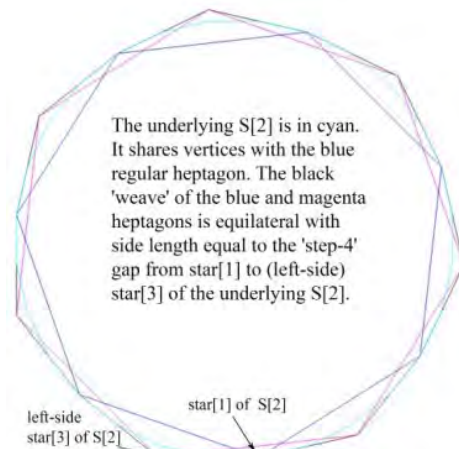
The underlying S[2] is in cyan. It shares vertices with the blue regular heptagon. The black 'weave' of the blue and magenta heptagons is equilateral with side length equal to the 'step-4' gap from star[1] to (left-side) star[3] of the underlying S[2].

star[1] of S[2]

left-side
star[3] of S[2]